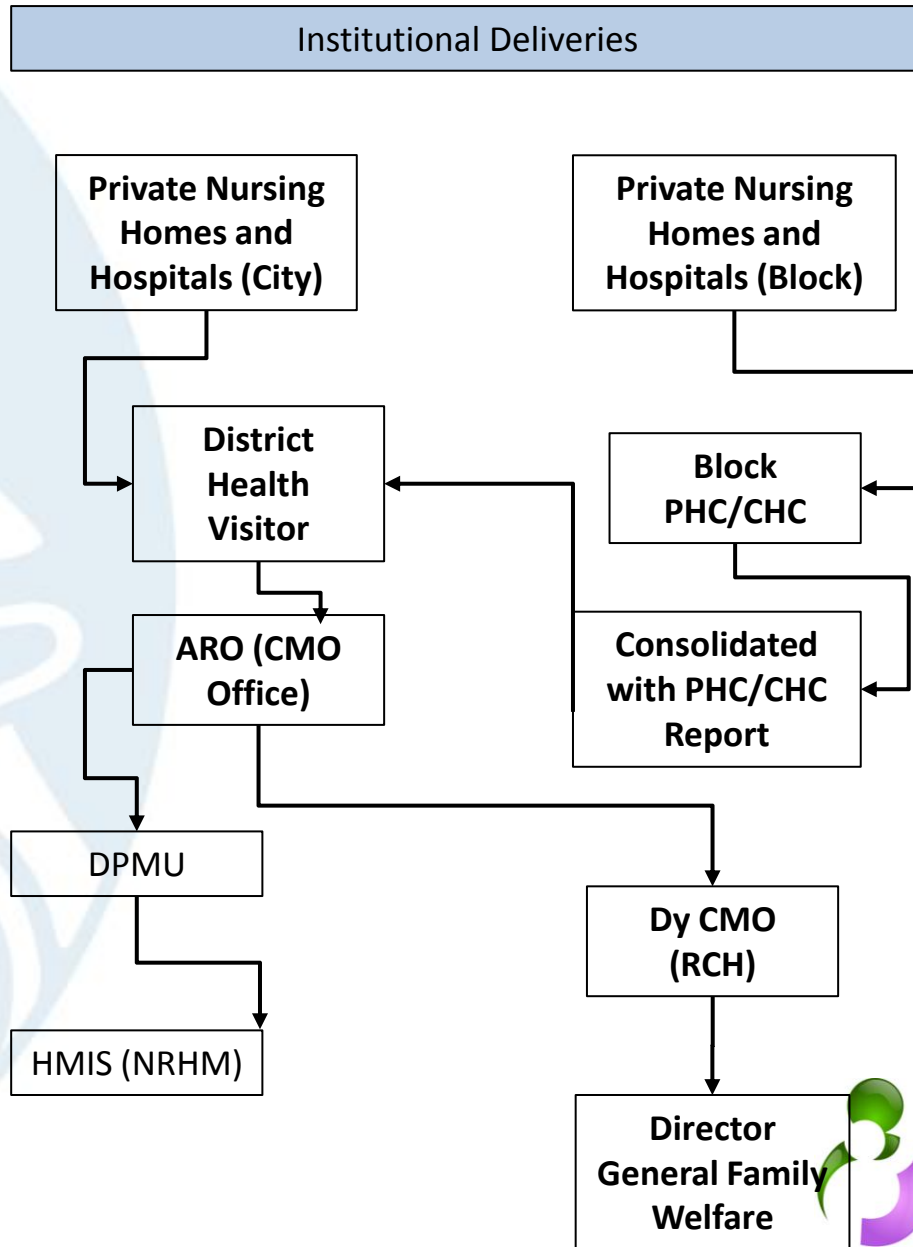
Institutional Deliveries

Private Nursing Homes and Hospitals (City)

Private Nursing Homes and Hospitals (Block)

District Health Visitor

Block PHC/CHC

ARO (CMO Office)

Consolidated with PHC/CHC Report

DPMU

Dy CMO (RCH)

HMIS (NRHM)

Director General Family Welfare